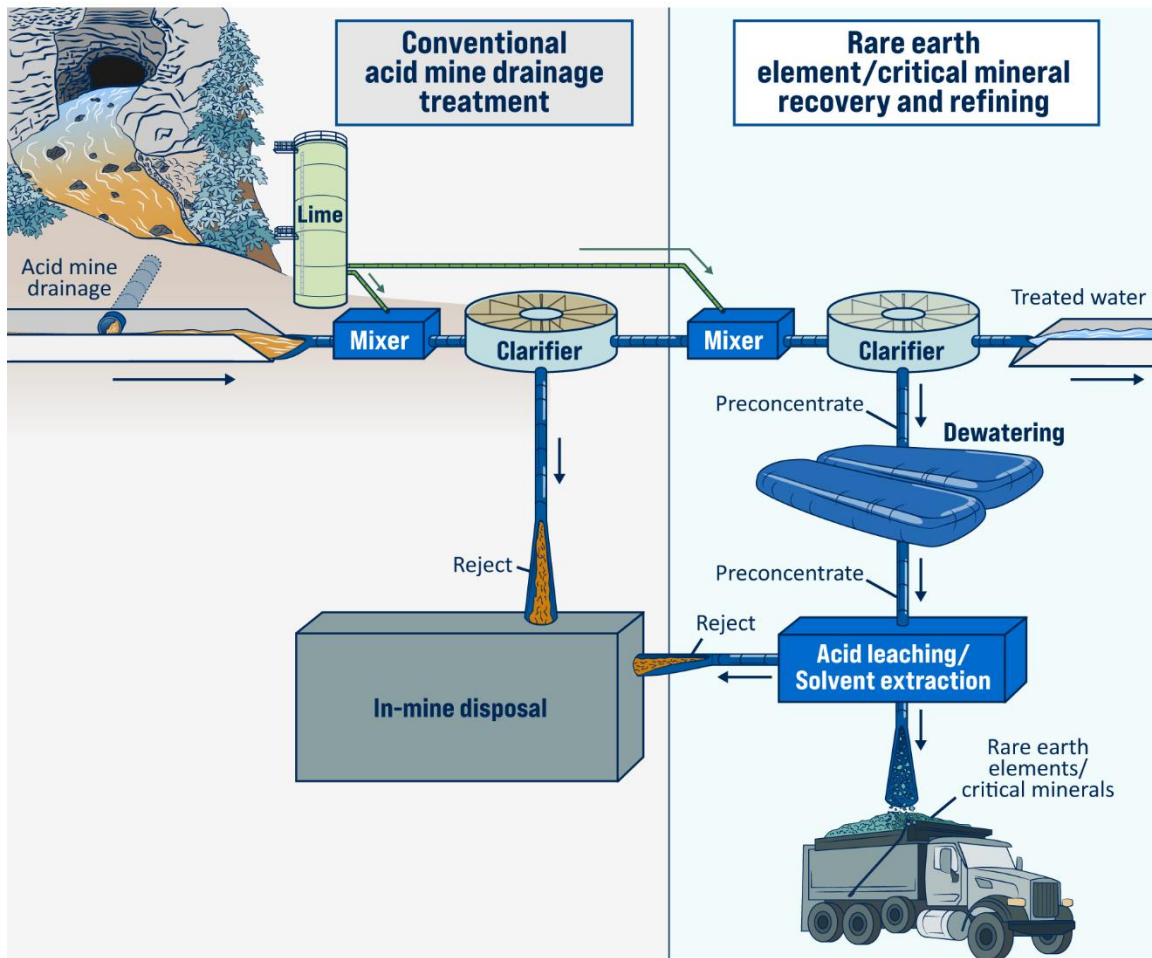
Conventional acid mine drainage treatment

Rare earth element/critical mineral recovery and refining

Lime

Acid mine drainage

Mixer

Clarifier

Mixer

Clarifier

Treated water

Preconcentrate

Dewatering

Reject

Preconcentrate

Reject

Acid leaching/ Solvent extraction

In-mine disposal

Rare earth elements/ critical minerals